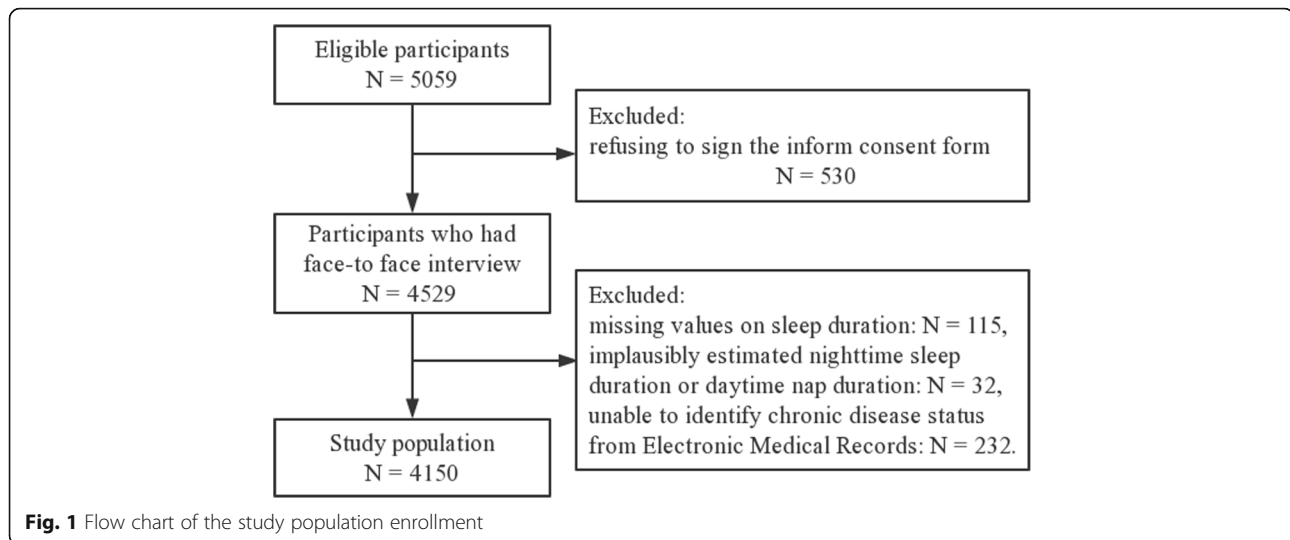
Eligible participants
N = 5059

Excluded:
refusing to sign the inform consent form
N = 530

Participants who had face-to face interview
N = 4529

Excluded:
missing values on sleep duration: N = 115,
implausibly estimated nighttime sleep duration or daytime nap duration: N = 32,
unable to identify chronic disease status from Electronic Medical Records: N = 232.

Study population
N = 4150

**Fig. 1** Flow chart of the study population enrollment